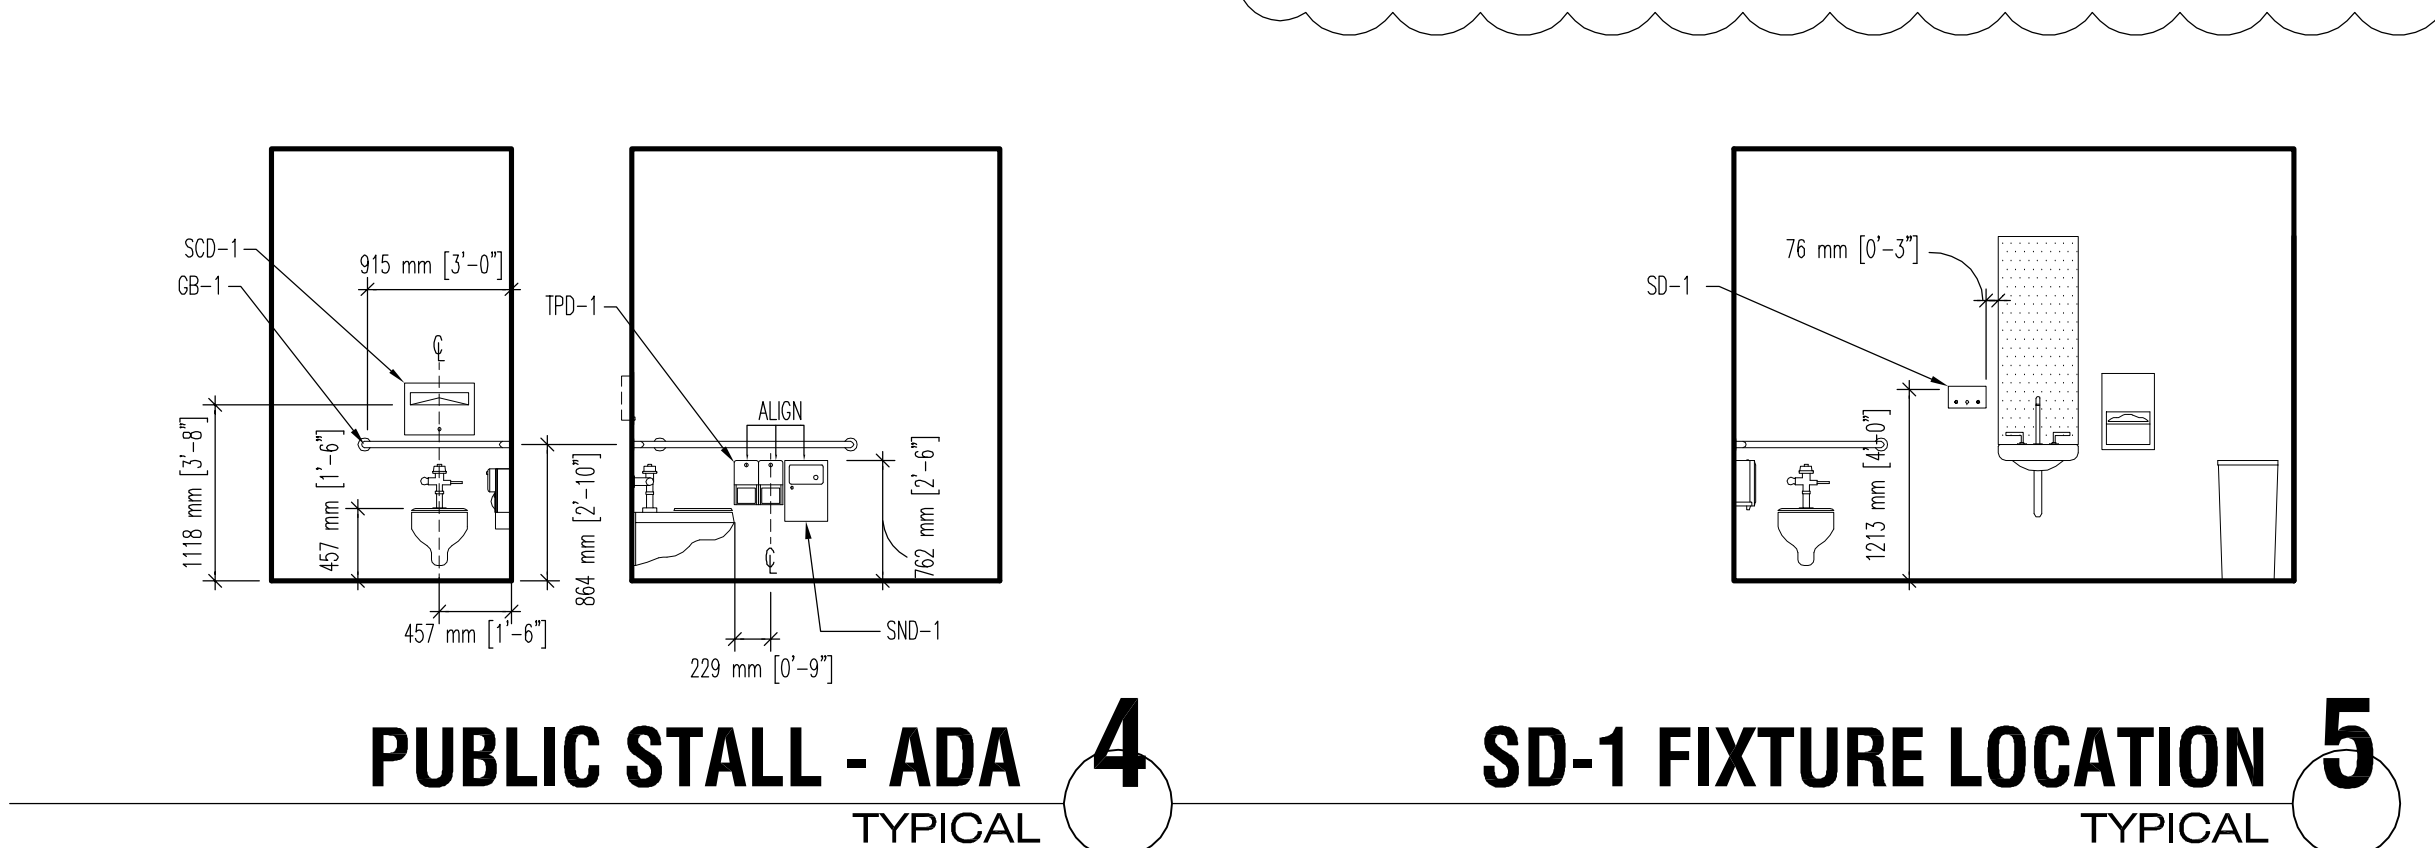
SCD-1
GB-1
915 mm [3'-0"]
℄
1118 mm [3'-8"]
457 mm [1'-6"]
864 mm [2'-10"]
457 mm [1'-6"]
TPD-1
ALIGN
℄
762 mm [2'-6"]
SND-1
229 mm [0'-9"]

PUBLIC STALL - ADA
4
TYPICAL

76 mm [0'-3"]
SD-1
1213 mm [4'-0"]

SD-1 FIXTURE LOCATION
5
TYPICAL